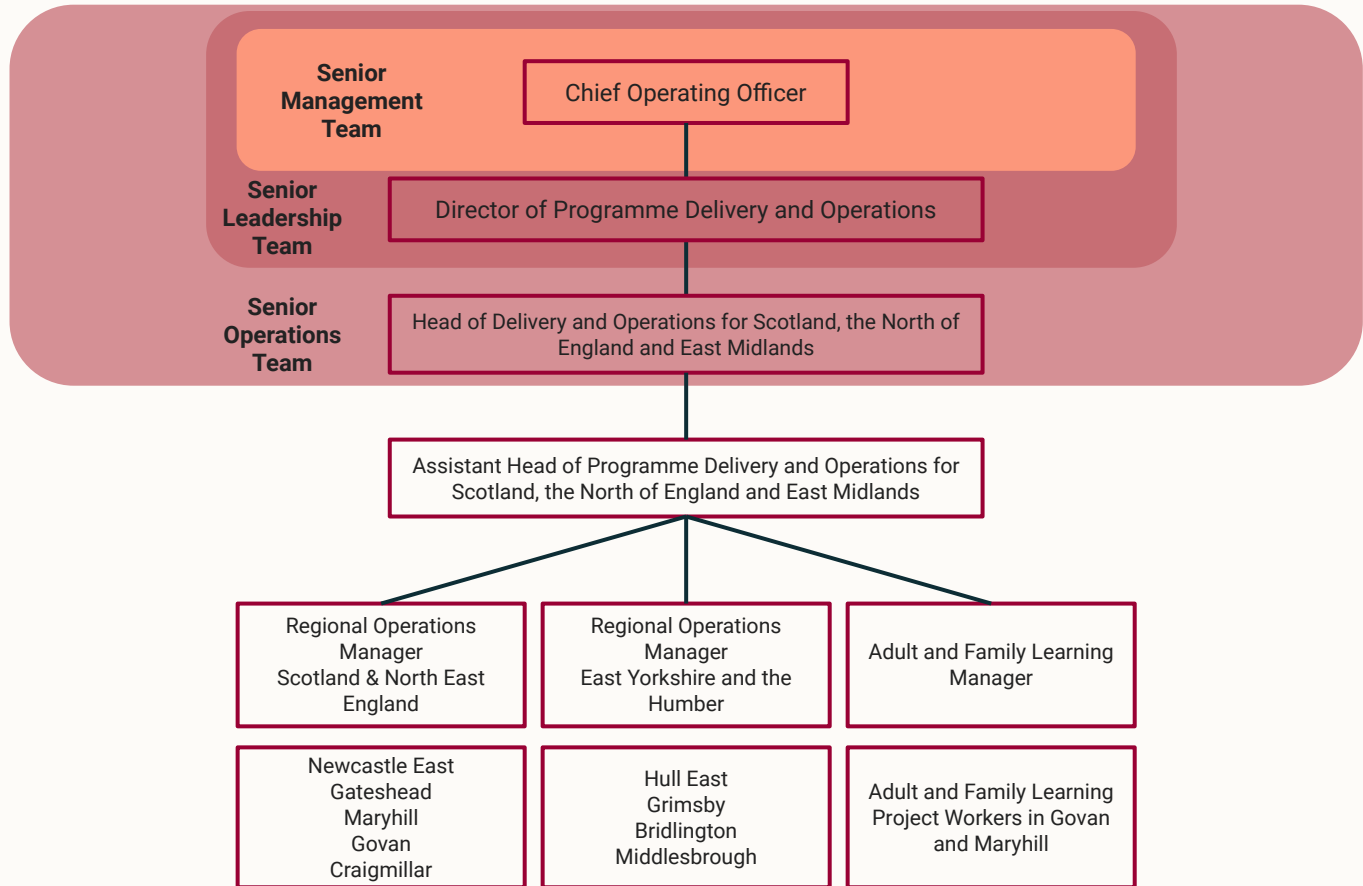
Senior Management Team

Chief Operating Officer

Senior Leadership Team

Director of Programme Delivery and Operations

Senior Operations Team

Head of Delivery and Operations for Scotland, the North of England and East Midlands

Assistant Head of Programme Delivery and Operations for Scotland, the North of England and East Midlands

Regional Operations Manager Scotland & North East England

Regional Operations Manager East Yorkshire and the Humber

Adult and Family Learning Manager

Newcastle East
Gateshead
Maryhill
Govan
Craigmillar

Hull East
Grimsby
Bridlington
Middlesbrough

Adult and Family Learning Project Workers in Govan and Maryhill